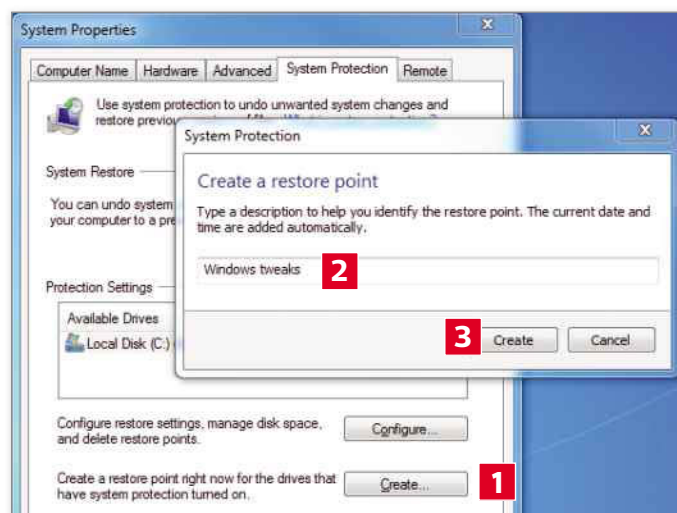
System Properties

Computer Name | Hardware | Advanced | System Protection | Remote

Use system protection to undo unwanted system changes and restore previo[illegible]

System Restore

You can undo system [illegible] your computer to a pre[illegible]

Protection Settings

Available Drives

Local Disk (C:)

Configure restore settings, manage disk space, and delete restore points.

Configure...

Create a restore point right now for the drives that have system protection turned on.

Create...

1

System Protection

Create a restore point

Type a description to help you identify the restore point. The current date and time are added automatically.

Windows tweaks

2

3

Create

Cancel